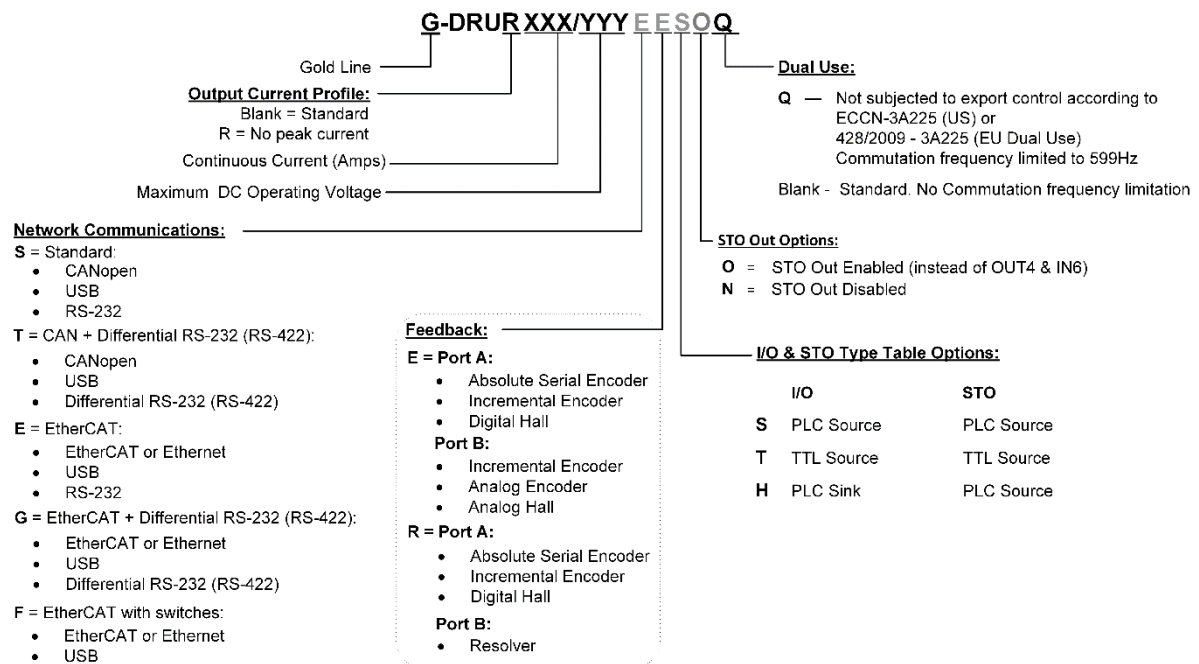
G-DRUR XXX/YYY E E S O Q

Gold Line

Output Current Profile:
Blank = Standard
R = No peak current

Continuous Current (Amps)

Maximum DC Operating Voltage

Network Communications:
S = Standard:
• CANopen
• USB
• RS-232
T = CAN + Differential RS-232 (RS-422):
• CANopen
• USB
• Differential RS-232 (RS-422)
E = EtherCAT:
• EtherCAT or Ethernet
• USB
• RS-232
G = EtherCAT + Differential RS-232 (RS-422):
• EtherCAT or Ethernet
• USB
• Differential RS-232 (RS-422)
F = EtherCAT with switches:
• EtherCAT or Ethernet
• USB

Feedback:
E = Port A:
• Absolute Serial Encoder
• Incremental Encoder
• Digital Hall
Port B:
• Incremental Encoder
• Analog Encoder
• Analog Hall
R = Port A:
• Absolute Serial Encoder
• Incremental Encoder
• Digital Hall
Port B:
• Resolver

Dual Use:
Q — Not subjected to export control according to ECCN-3A225 (US) or 428/2009 - 3A225 (EU Dual Use) Commutation frequency limited to 599Hz

Blank - Standard. No Commutation frequency limitation

STO Out Options:
O = STO Out Enabled (instead of OUT4 & IN6)
N = STO Out Disabled

I/O & STO Type Table Options:

| | I/O | STO |
|---|---|---|
| S | PLC Source | PLC Source |
| T | TTL Source | TTL Source |
| H | PLC Sink | PLC Source |